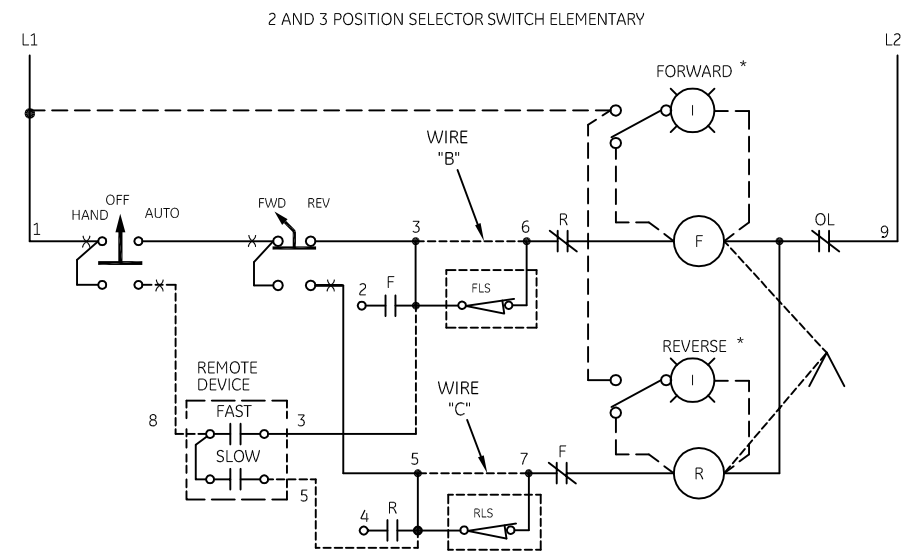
2 AND 3 POSITION SELECTOR SWITCH ELEMENTARY

L1

L2

FORWARD *

WIRE "B"

OFF
HAND
AUTO

FWD
REV

1

3

6

R

F

OL

9

2

F

FLS

REVERSE *

REMOTE DEVICE

WIRE "C"

8

FAST

3

SLOW

5

7

F

R

5

4

R

RLS